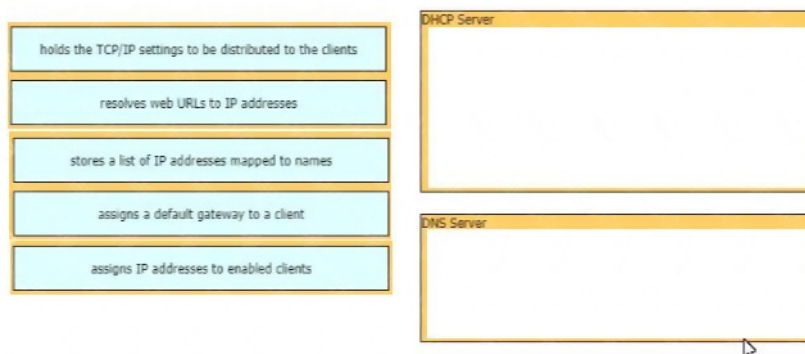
holds the TCP/IP settings to be distributed to the clients

resolves web URLs to IP addresses

stores a list of IP addresses mapped to names

assigns a default gateway to a client

assigns IP addresses to enabled clients

DHCP Server

DNS Server